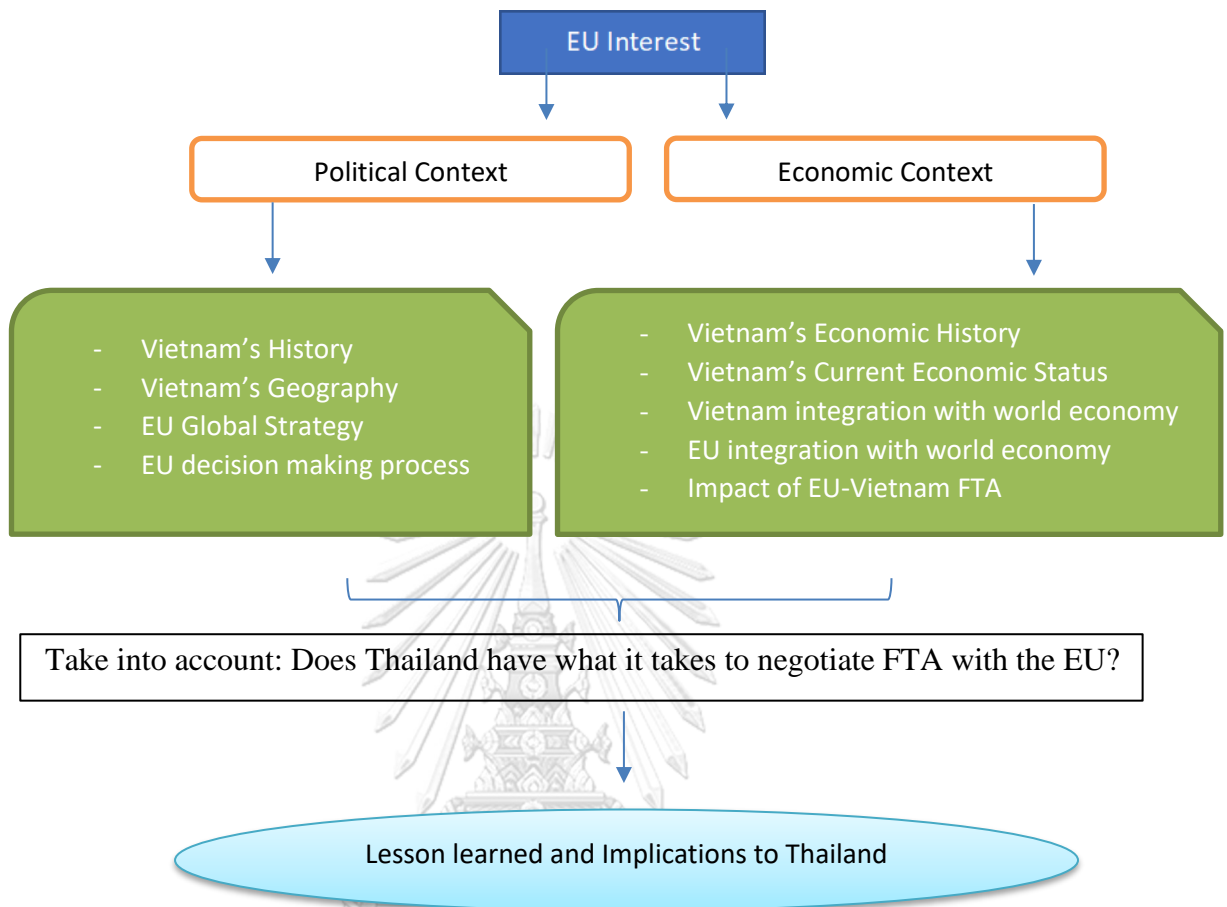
EU Interest

Political Context

Economic Context

- Vietnam's History
- Vietnam's Geography
- EU Global Strategy
- EU decision making process

- Vietnam's Economic History
- Vietnam's Current Economic Status
- Vietnam integration with world economy
- EU integration with world economy
- Impact of EU-Vietnam FTA

Take into account: Does Thailand have what it takes to negotiate FTA with the EU?

Lesson learned and Implications to Thailand